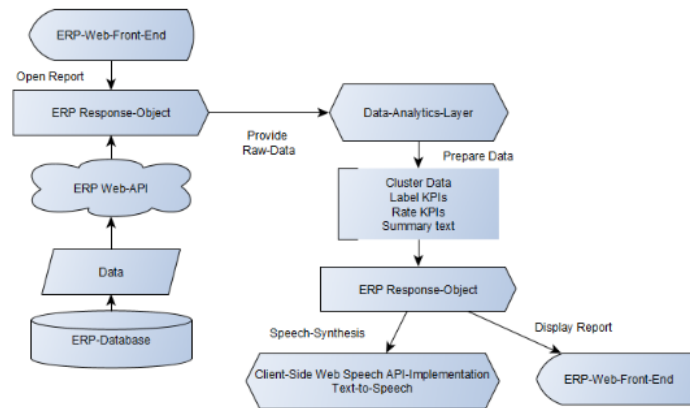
ERP-Web-Front-End

Open Report

ERP Response-Object

Provide Raw-Data

Data-Analytics-Layer

ERP Web-API

Prepare Data

Cluster Data
Label KPIs
Rate KPIs
Summary text

Data

ERP Response-Object

ERP-Database

Speech-Synthesis

Display Report

Client-Side Web Speech API-Implementation
Text-to-Speech

ERP-Web-Front-End